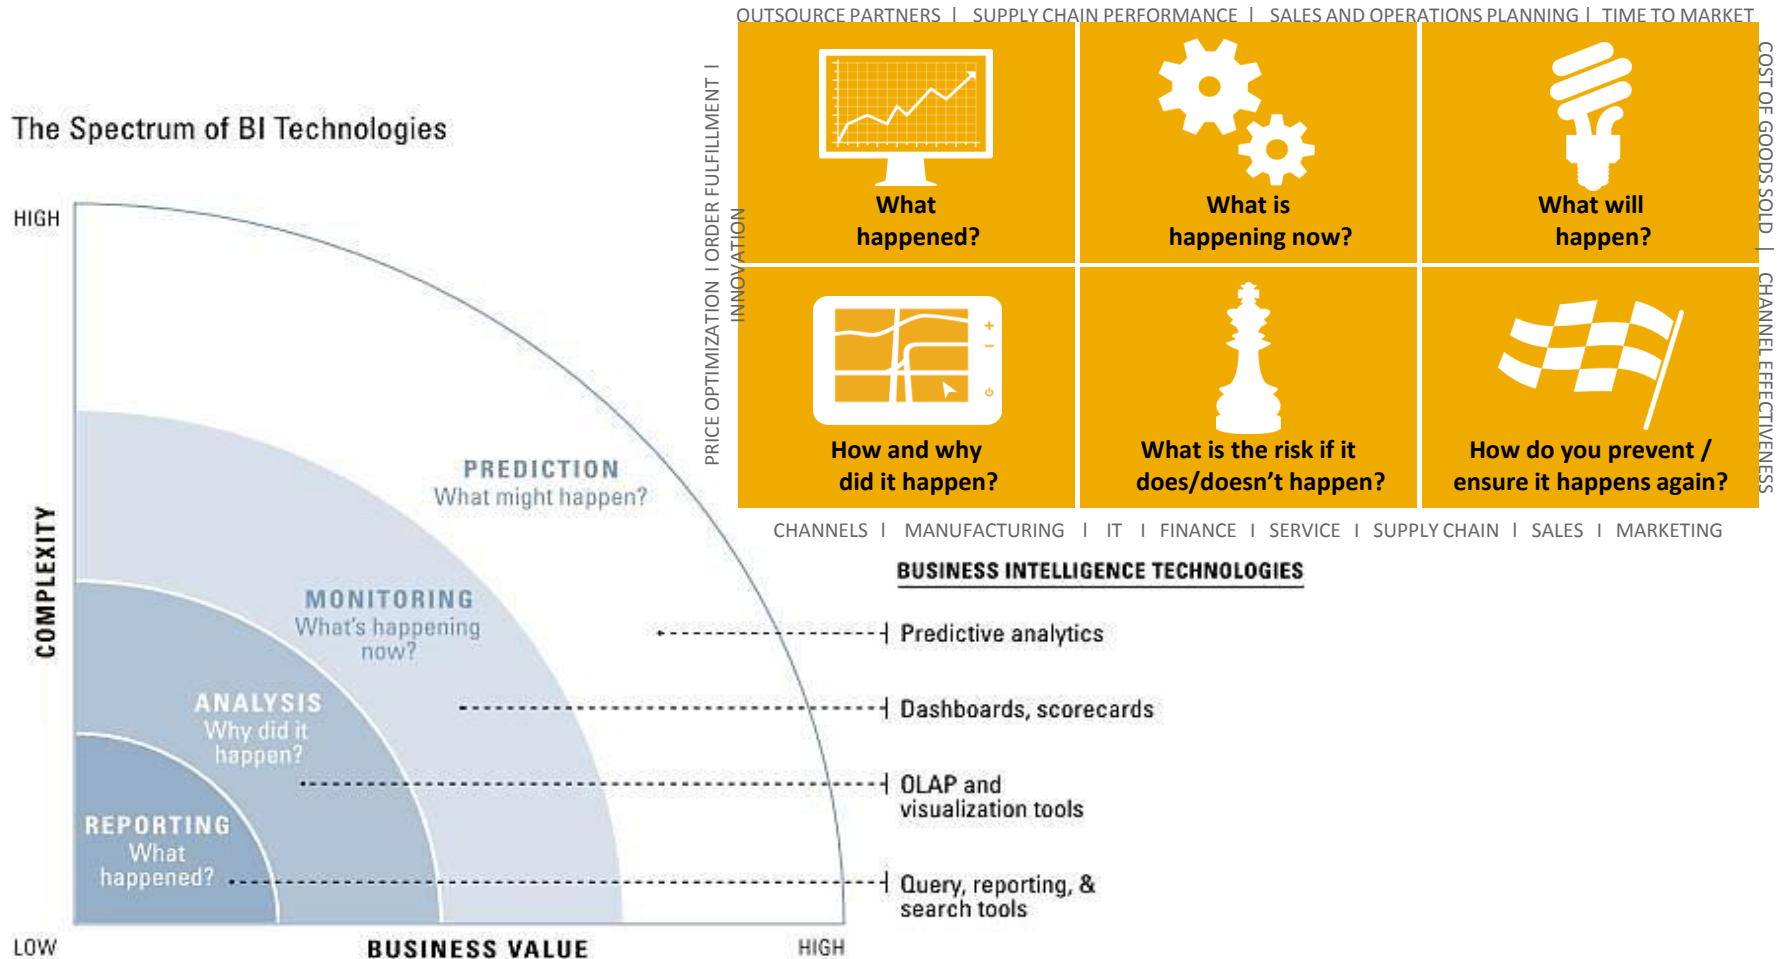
OUTSOURCE PARTNERS I SUPPLY CHAIN PERFORMANCE I SALES AND OPERATIONS PLANNING I TIME TO MARKET

PRICE OPTIMIZATION I ORDER FULFILLMENT I INNOVATION

COST OF GOODS SOLD I CHANNEL EFFECTIVENESS

What happened?

What is happening now?

What will happen?

How and why did it happen?

What is the risk if it does/doesn't happen?

How do you prevent / ensure it happens again?

CHANNELS I MANUFACTURING I IT I FINANCE I SERVICE I SUPPLY CHAIN I SALES I MARKETING

The Spectrum of BI Technologies

HIGH

COMPLEXITY

PREDICTION
What might happen?

MONITORING
What's happening now?

ANALYSIS
Why did it happen?

REPORTING
What happened?

LOW

BUSINESS VALUE

HIGH

BUSINESS INTELLIGENCE TECHNOLOGIES

Predictive analytics

Dashboards, scorecards

OLAP and visualization tools

Query, reporting, & search tools